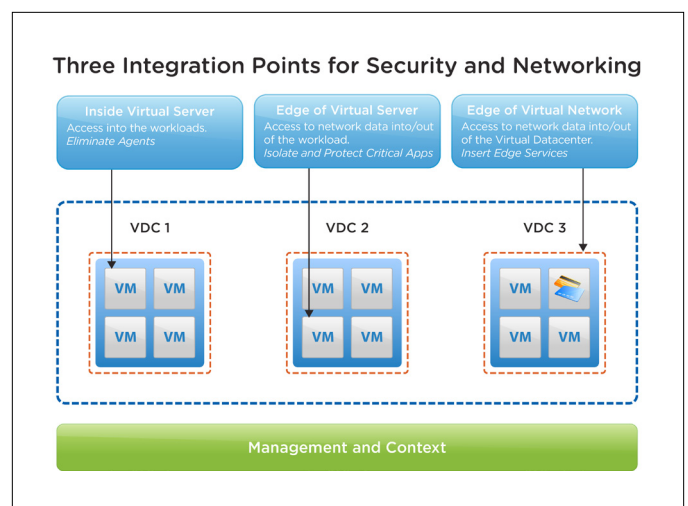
Three Integration Points for Security and Networking

Inside Virtual Server
Access into the workloads.
*Eliminate Agents*

Edge of Virtual Server
Access to network data into/out of the workload.
*Isolate and Protect Critical Apps*

Edge of Virtual Network
Access to network data into/out of the Virtual Datacenter.
*Insert Edge Services*

VDC 1

VM VM
VM VM

VDC 2

VM VM
VM VM

VDC 3

VM
VM VM

Management and Context